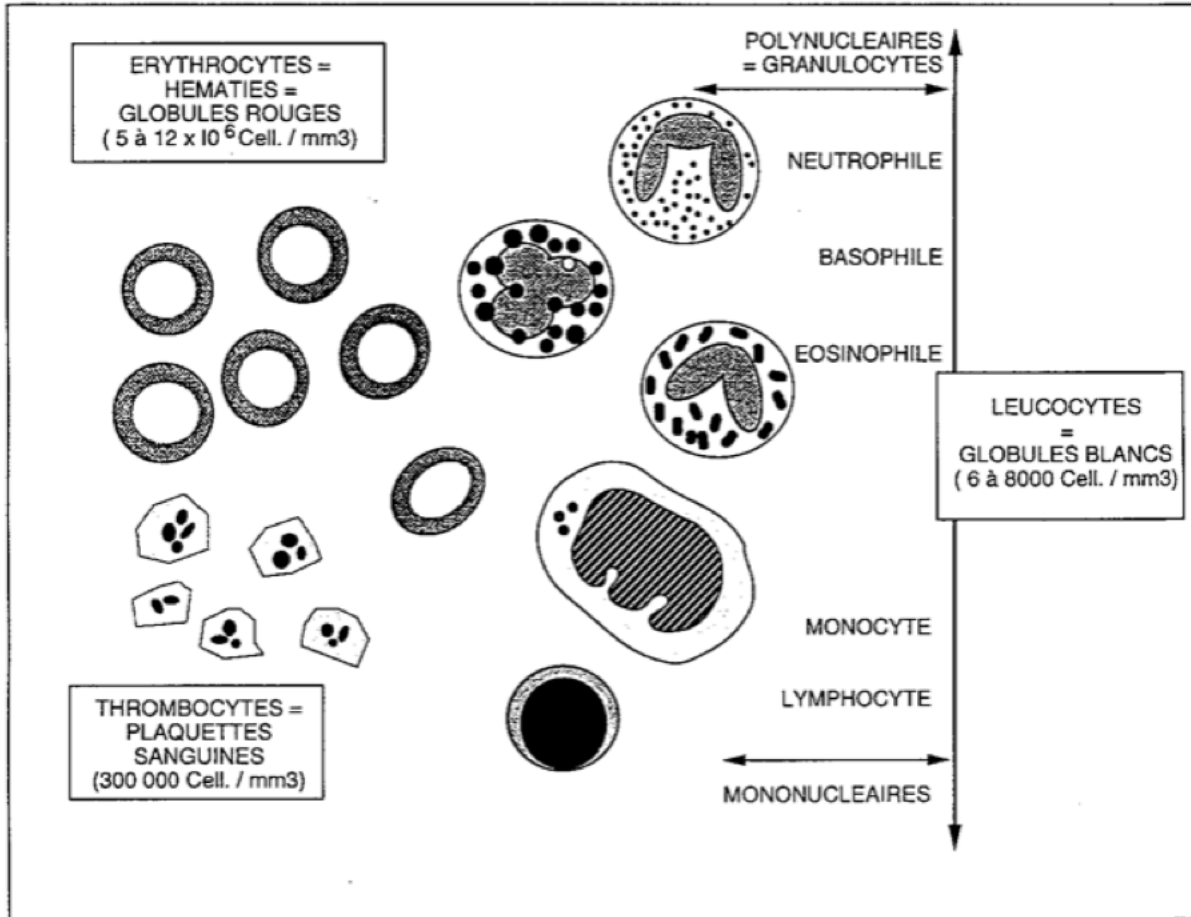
ERYTHROCYTES =
HEMATIES =
GLOBULES ROUGES
( 5 à 12 x $I0^6$ Cell. / mm3)

POLYNUCLEAIRES
= GRANULOCYTES

NEUTROPHILE

BASOPHILE

EOSINOPHILE

LEUCOCYTES
=
GLOBULES BLANCS
( 6 à 8000 Cell. / mm3)

MONOCYTE

LYMPHOCYTE

MONONUCLEAIRES

THROMBOCYTES =
PLAQUETTES
SANGUINES
(300 000 Cell. / mm3)